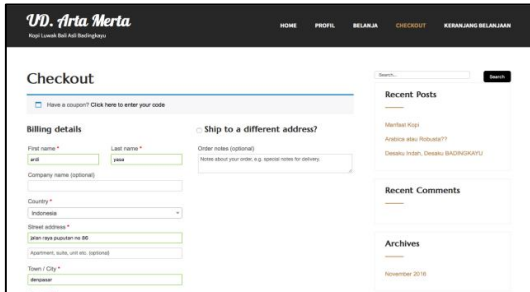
UD. Arta Merta
Kopi Luwak Bali Asli Badingkayu

HOME PROFIL BELANJA CHECKOUT KERANJANG BELANJAAN

Checkout

Have a coupon? Click here to enter your code

Billing details

First name * Last name *
ardi yasa

Company name (optional)

Country *
Indonesia

Street address *
jalan raya puputan no 86
Apartment, suite, unit etc. (optional)

Town / City *
denpasar

Ship to a different address?

Order notes (optional)
Notes about your order, e.g. special notes for delivery.

Search... Search

Recent Posts

Manfaat Kopi
Arabica atau Robusta??
Desaku Indah, Desaku BADINGKAYU

Recent Comments

Archives

November 2016